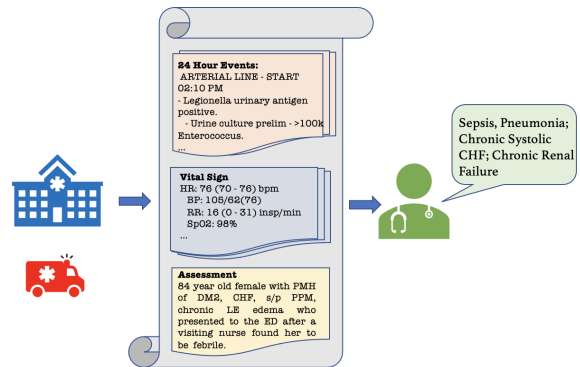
24 Hour Events:
ARTERIAL LINE - START
02:10 PM
- Legionella urinary antigen positive.
- Urine culture prelim - >100k Enterococcus.
...

Vital Sign
HR: 76 (70 - 76) bpm
BP: 105/62(76)
RR: 16 (0 - 31) insp/min
SpO2: 98%
...

Assessment
84 year old female with PMH of DM2, CHF, s/p PPM, chronic LE edema who presented to the ED after a visiting nurse found her to be febrile.

Sepsis, Pneumonia; Chronic Systolic CHF; Chronic Renal Failure